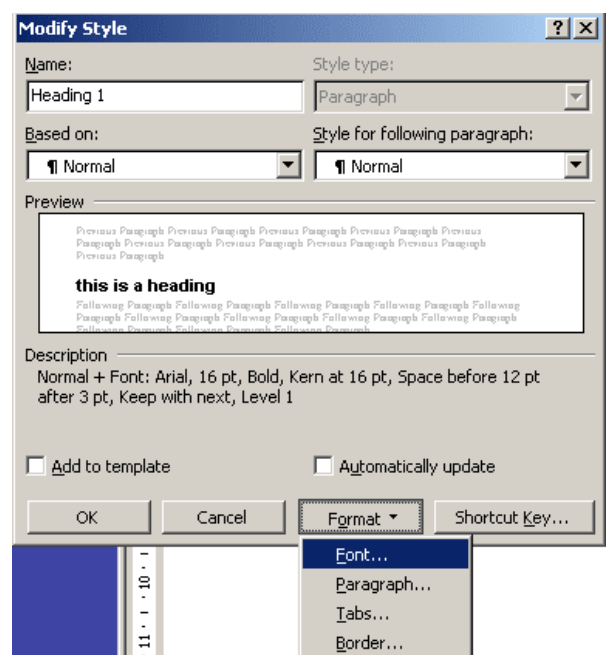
Modify Style

?

Name:

Heading 1

Style type:

Paragraph

Based on:

¶ Normal

Style for following paragraph:

¶ Normal

Preview

Previous Paragraph Previous Paragraph Previous Paragraph Previous Paragraph Previous Paragraph Previous Paragraph Previous Paragraph Previous Paragraph Previous Paragraph Previous Paragraph Previous Paragraph

this is a heading

Following Paragraph Following Paragraph Following Paragraph Following Paragraph Following Paragraph Following Paragraph Following Paragraph Following Paragraph Following Paragraph Following Paragraph Following Paragraph Following Paragraph

Description

Normal + Font: Arial, 16 pt, Bold, Kern at 16 pt, Space before 12 pt after 3 pt, Keep with next, Level 1

Add to template

Automatically update

OK

Cancel

Format

Shortcut Key...

10

11

Font...

Paragraph...

Tabs...

Border...